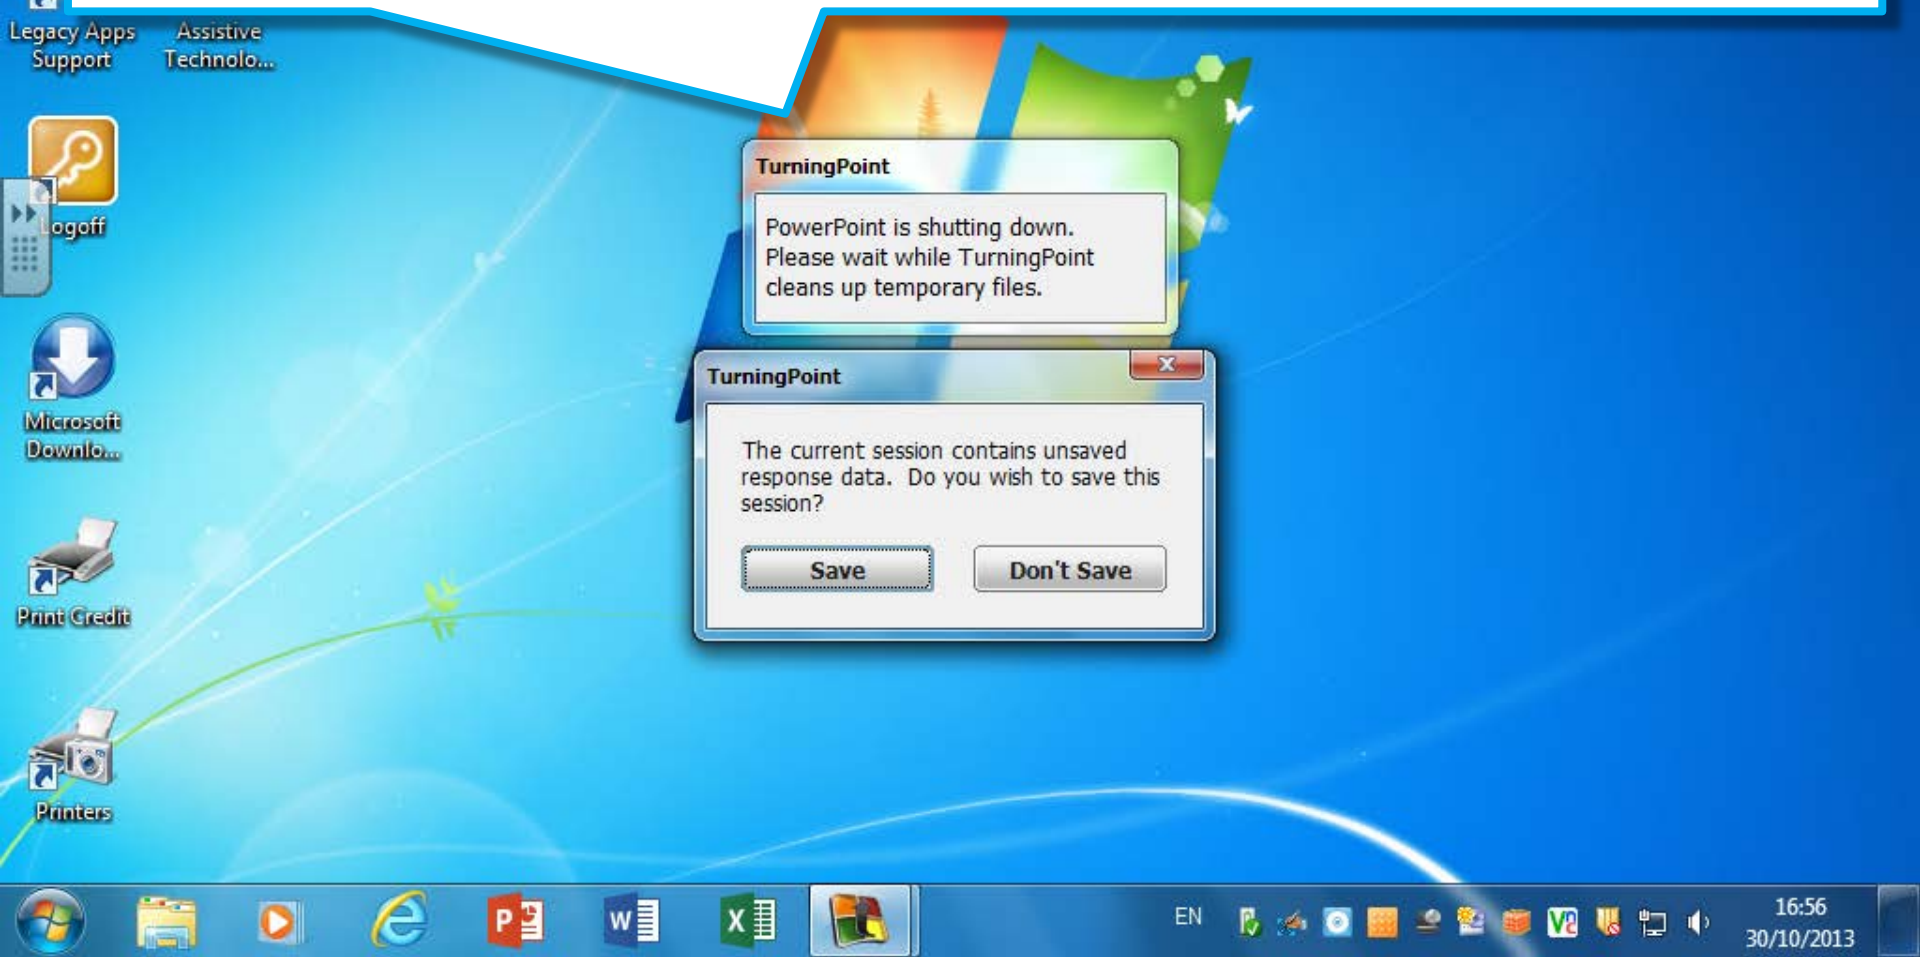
Legacy Apps Support

Assistive Technolo...

Logoff

Microsoft Downlo...

Print Credit

Printers

TurningPoint

PowerPoint is shutting down. Please wait while TurningPoint cleans up temporary files.

TurningPoint

The current session contains unsaved response data. Do you wish to save this session?

Save

Don't Save

EN

16:56
30/10/2013